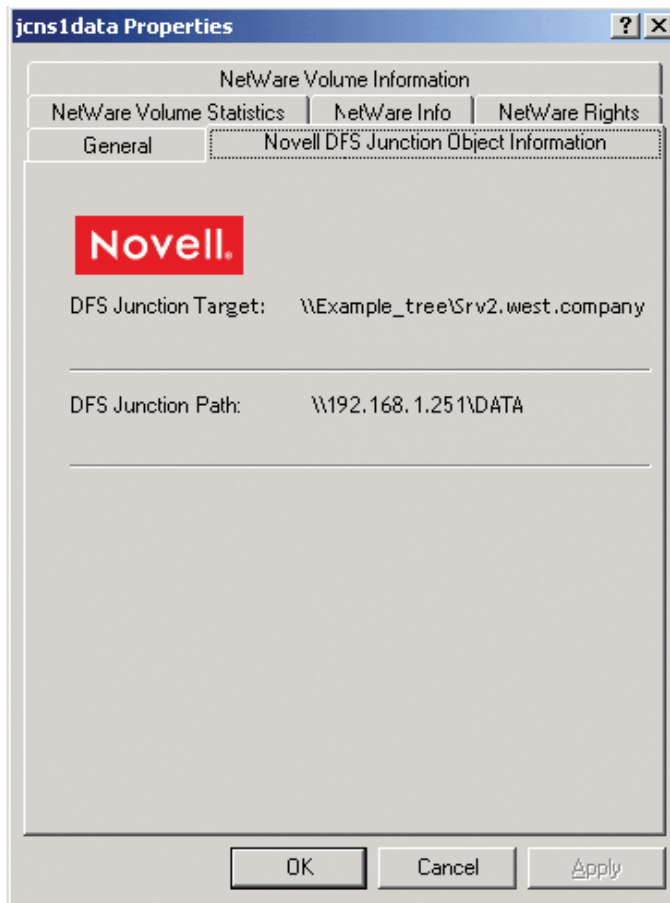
jcns1data Properties
?
X

NetWare Volume Information
NetWare Volume Statistics
NetWare Info
NetWare Rights
General
Novell DFS Junction Object Information

Novell.

DFS Junction Target: \\Example_tree\Srv2.west.company

DFS Junction Path: \\192.168.1.251\DATA

OK
Cancel
Apply